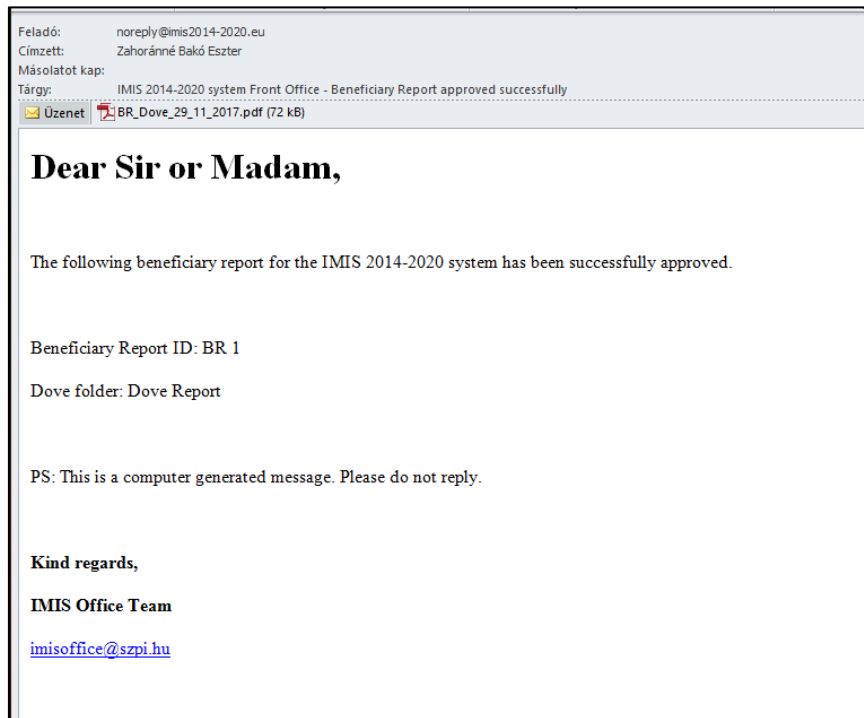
Feladó: noreply@imis2014-2020.eu
Címzett: Zahoránné Bakó Eszter
Másolatot kap:
Tárgy: IMIS 2014-2020 system Front Office - Beneficiary Report approved successfully

Üzenet BR_Dove_29_11_2017.pdf (72 kB)

Dear Sir or Madam,

The following beneficiary report for the IMIS 2014-2020 system has been successfully approved.

Beneficiary Report ID: BR 1

Dove folder: Dove Report

PS: This is a computer generated message. Please do not reply.

Kind regards,

IMIS Office Team

imisoffice@szpi.hu